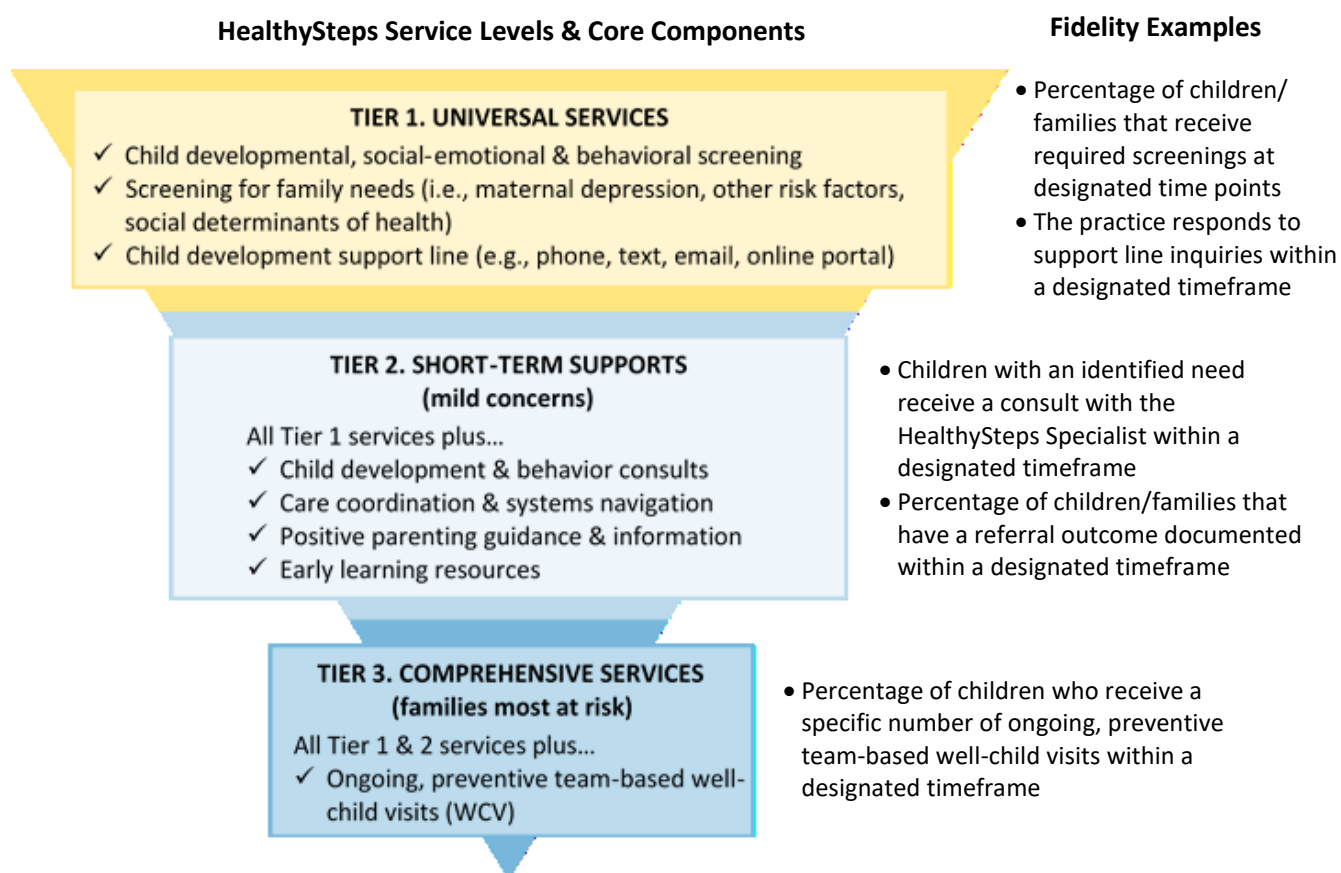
HealthySteps Service Levels & Core Components

TIER 1. UNIVERSAL SERVICES
✓ Child developmental, social-emotional & behavioral screening
✓ Screening for family needs (i.e., maternal depression, other risk factors, social determinants of health)
✓ Child development support line (e.g., phone, text, email, online portal)

TIER 2. SHORT-TERM SUPPORTS
(mild concerns)
All Tier 1 services plus…
✓ Child development & behavior consults
✓ Care coordination & systems navigation
✓ Positive parenting guidance & information
✓ Early learning resources

TIER 3. COMPREHENSIVE SERVICES
(families most at risk)
All Tier 1 & 2 services plus…
✓ Ongoing, preventive team-based well-child visits (WCV)

Fidelity Examples

• Percentage of children/ families that receive required screenings at designated time points
• The practice responds to support line inquiries within a designated timeframe

• Children with an identified need receive a consult with the HealthySteps Specialist within a designated timeframe
• Percentage of children/families that have a referral outcome documented within a designated timeframe

• Percentage of children who receive a specific number of ongoing, preventive team-based well-child visits within a designated timeframe